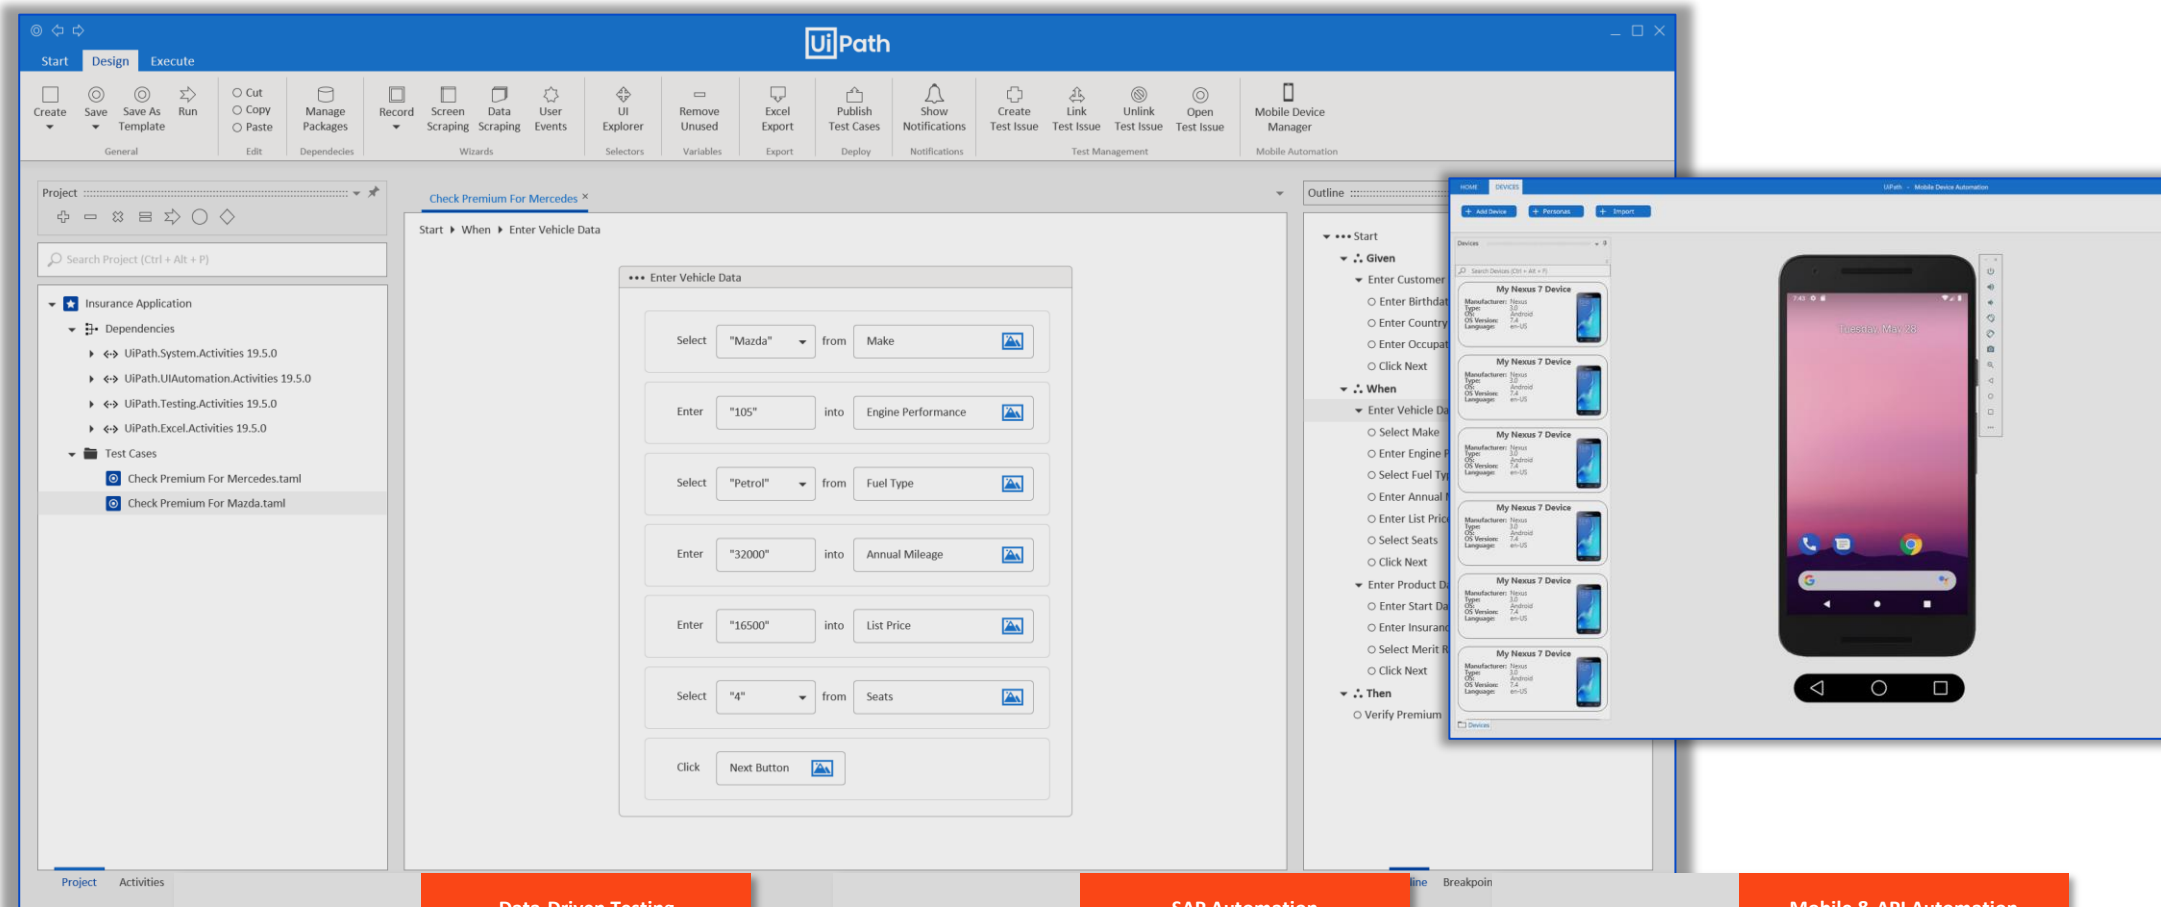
UiPath

Start Design Execute

Create Save Save As Template Run
General
Cut Copy Paste
Edit
Manage Packages
Dependecies
Record Screen Scraping Data Scraping User Events
Wizards
UI Explorer
Selectors
Remove Unused
Variables
Excel Export
Export
Publish Test Cases
Deploy
Show Notifications
Notifications
Create Test Issue Link Test Issue Unlink Test Issue Open Test Issue
Test Management
Mobile Device Manager
Mobile Automation

Project

Search Project (Ctrl + Alt + P)

Insurance Application
Dependencies
UiPath.System.Activities 19.5.0
UiPath.UIAutomation.Activities 19.5.0
UiPath.Testing.Activities 19.5.0
UiPath.Excel.Activities 19.5.0
Test Cases
Check Premium For Mercedes.taml
Check Premium For Mazda.taml

Check Premium For Mercedes ×

Start ▸ When ▸ Enter Vehicle Data

••• Enter Vehicle Data

| Select | "Mazda" | from | Make |
|---|---|---|---|
| Enter | "105" | into | Engine Performance |
| Select | "Petrol" | from | Fuel Type |
| Enter | "32000" | into | Annual Mileage |
| Enter | "16500" | into | List Price |
| Select | "4" | from | Seats |
| Click | Next Button | | |

Outline

••• Start
Given
Enter Customer
Enter Birthdat
Enter Country
Enter Occupat
Click Next
When
Enter Vehicle Da
Select Make
Enter Engine P
Select Fuel Ty
Enter Annual
Enter List Pric
Select Seats
Click Next
Enter Product D
Enter Start Da
Enter Insuran
Select Merit R
Click Next
Then
Verify Premium

HOME DEVICES
UiPath - Mobile Device Automation
+ Add Device + Personas + Import
Devices
Search Devices (Ctrl + Alt + F)
My Nexus 7 Device
Manufacturer: Nexus
Type:
OS: Android
OS Version: 7.4
Language: en-US
My Nexus 7 Device
My Nexus 7 Device
My Nexus 7 Device
My Nexus 7 Device
My Nexus 7 Device
Devices

Tuesday, May 28

Project Activities

Data Driven Testing
line Breakpoin
SAP Automation
Mobile & API Automation